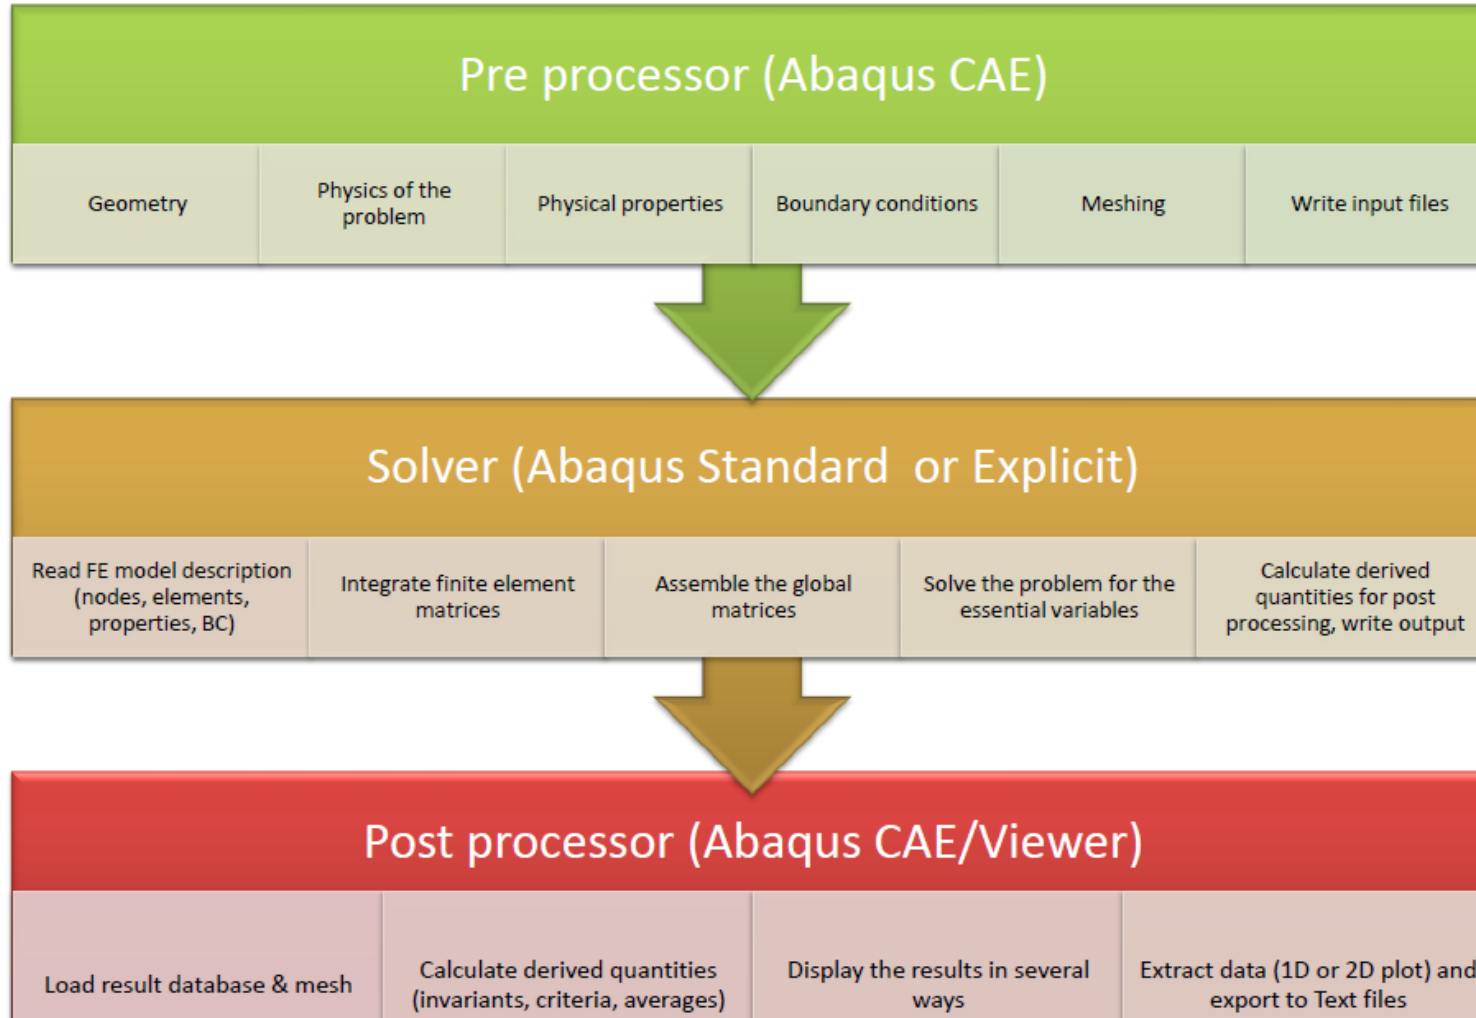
Pre processor (Abaqus CAE)

| Geometry | Physics of the problem | Physical properties | Boundary conditions | Meshing | Write input files |
|---|---|---|---|---|---|

Solver (Abaqus Standard or Explicit)

| Read FE model description (nodes, elements, properties, BC) | Integrate finite element matrices | Assemble the global matrices | Solve the problem for the essential variables | Calculate derived quantities for post processing, write output |
|---|---|---|---|---|

Post processor (Abaqus CAE/Viewer)

| Load result database & mesh | Calculate derived quantities (invariants, criteria, averages) | Display the results in several ways | Extract data (1D or 2D plot) and export to Text files |
|---|---|---|---|